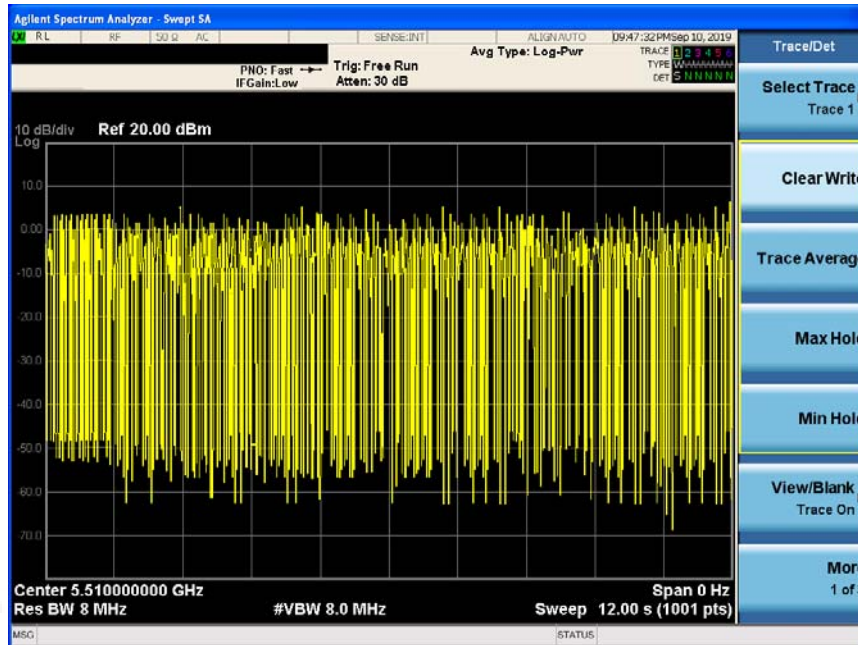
Agilent Spectrum Analyzer - Swept SA

RL RF 50 Ω AC SENSE:INT ALIGN AUTO 09:47:32 PM Sep 10, 2019

Avg Type: Log-Pwr

TRACE 1 2 3 4 5 6
TYPE W W W W W W
DET S N N N N N

PNO: Fast
IFGain:Low

Trig: Free Run
Atten: 30 dB

10 dB/div Ref 20.00 dBm
Log

10.0
0.00
-10.0
-20.0
-30.0
-40.0
-50.0
-60.0
-70.0

Center 5.510000000 GHz
Res BW 8 MHz
#VBW 8.0 MHz
Span 0 Hz
Sweep 12.00 s (1001 pts)

MSG
STATUS

Trace/Det

Select Trace
Trace 1

Clear Write

Trace Averag

Max Hol

Min Hol

View/Blank
Trace On

Mor
1 of